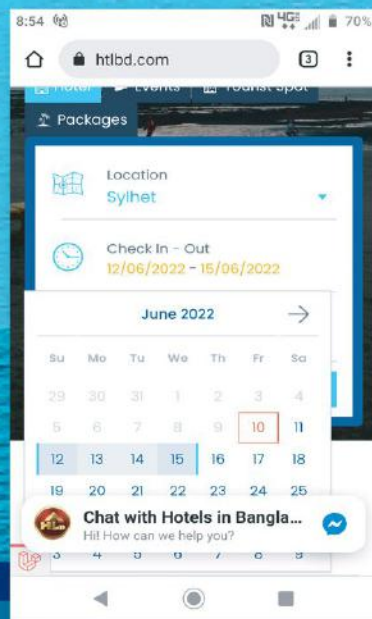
8:54 4G 70%

htlbd.com 3

Hotel Events Tourist Spot

Packages

Location
Sylhet

Check In - Out
12/06/2022 - 15/06/2022

June 2022

| Su | Mo | Tu | We | Th | Fr | Sa |
|---|---|---|---|---|---|---|
| 29 | 30 | 31 | 1 | 2 | 3 | 4 |
| 5 | 6 | 7 | 8 | 9 | 10 | 11 |
| 12 | 13 | 14 | 15 | 16 | 17 | 18 |
| 19 | 20 | 21 | 22 | 23 | 24 | 25 |
| 3 | 4 | 5 | 6 | 7 | 8 | 9 |

HTL

Chat with Hotels in Bangla...
Hi! How can we help you?